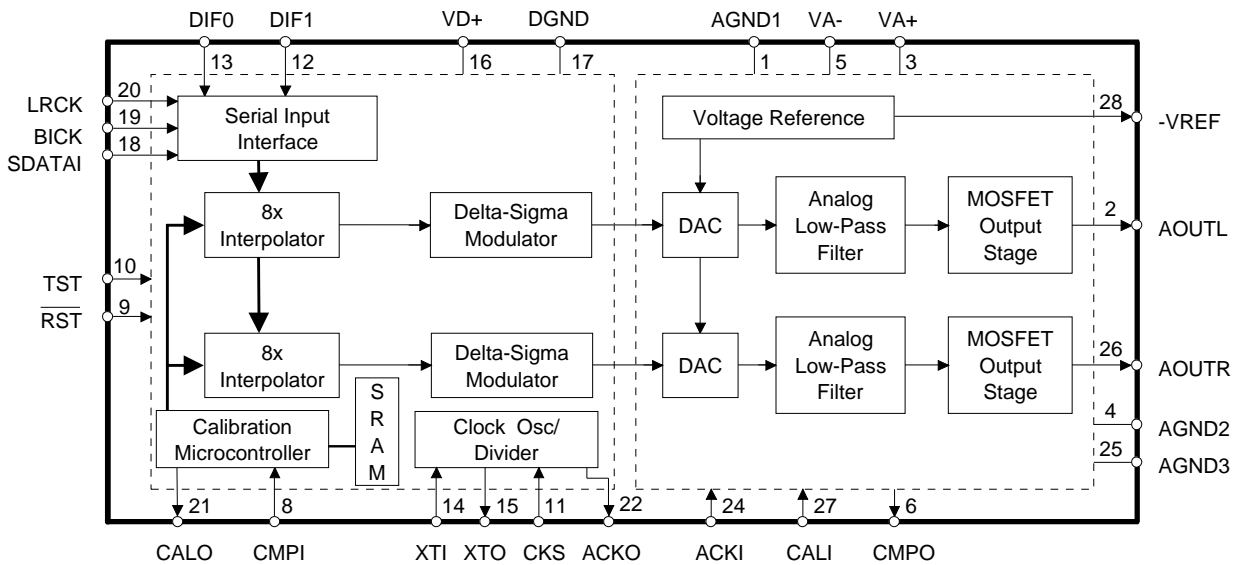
DIF0 DIF1 VD+ DGND AGND1 VA- VA+

13 12 16 17 1 5 3

LRCK 20
BICK 19
SDATAI 18

Serial Input Interface

Voltage Reference

28 -VREF

8x Interpolator

Delta-Sigma Modulator

DAC

Analog Low-Pass Filter

MOSFET Output Stage

2 AOUTL

TST 10
$\overline{RST}$ 9

8x Interpolator

Delta-Sigma Modulator

DAC

Analog Low-Pass Filter

MOSFET Output Stage

26 AOUTR

S R A M

Calibration Microcontroller

Clock Osc/ Divider

4 AGND2
25 AGND3

21 8 14 15 11 22 24 27 6

CALO CMPI XTI XTO CKS ACKO ACKI CALI CMPO